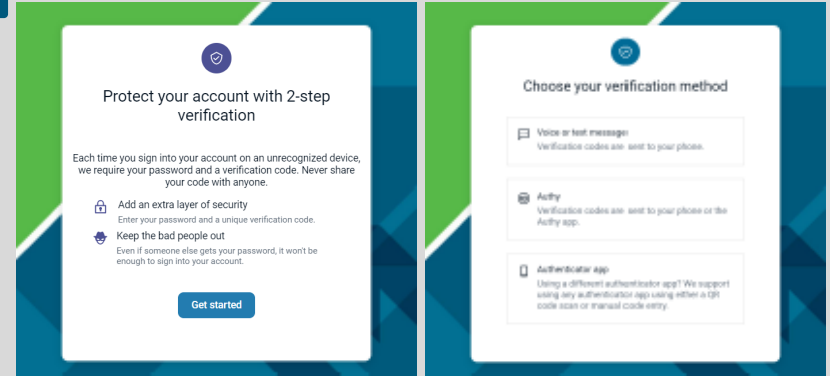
Protect your account with 2-step verification

Each time you sign into your account on an unrecognized device, we require your password and a verification code. Never share your code with anyone.

Add an extra layer of security
Enter your password and a unique verification code.

Keep the bad people out
Even if someone else gets your password, it won't be enough to sign into your account.

Get started

Choose your verification method

Voice or text message
Verification codes are sent to your phone.

Authy
Verification codes are sent to your phone or the Authy app.

Authenticator app
Using a different authenticator app? We support using any authenticator app using either a QR code scan or manual code entry.